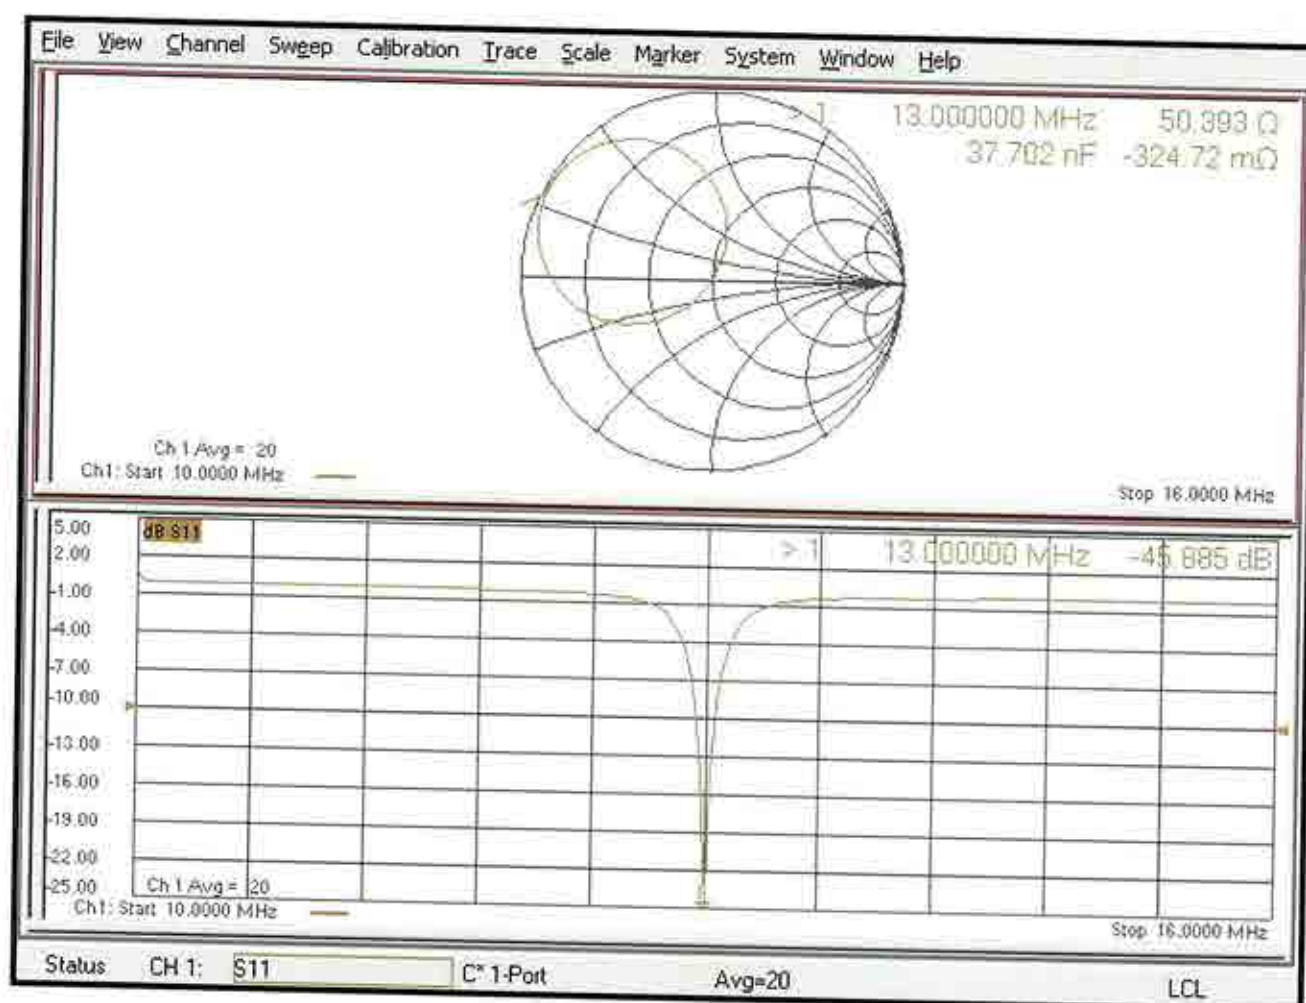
File View Channel Sweep Calibration Trace Scale Marker System Window Help

> 1 13.000000 MHz 50.393 Ω
37.702 nF -324.72 mΩ

Ch 1 Avg = 20
Ch1: Start 10.0000 MHz

Stop 16.0000 MHz

5.00
2.00
-1.00
-4.00
-7.00
-10.00
-13.00
-16.00
-19.00
-22.00
-25.00

dB S11

> 1 13.000000 MHz -45.885 dB

Ch 1 Avg = 20
Ch1: Start 10.0000 MHz

Stop 16.0000 MHz

Status CH 1: S11 C* 1-Port Avg=20 LCL